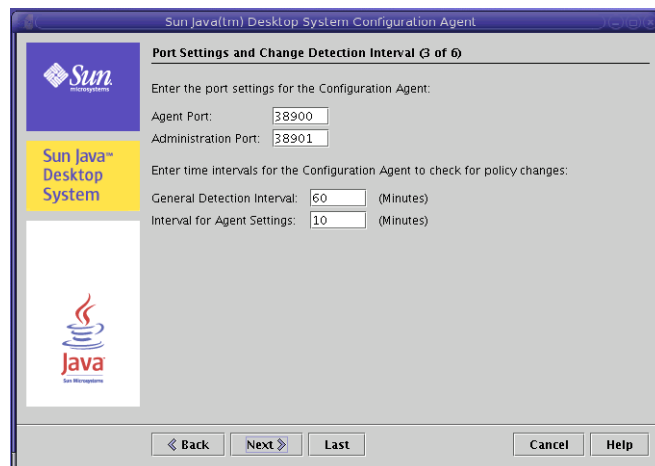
Sun Java(tm) Desktop System Configuration Agent

Sun microsystems

Sun Java™ Desktop System

Java Sun Microsystems

Port Settings and Change Detection Interval (3 of 6)

Enter the port settings for the Configuration Agent:

Agent Port: 38900
Administration Port: 38901

Enter time intervals for the Configuration Agent to check for policy changes:

General Detection Interval: 60 (Minutes)
Interval for Agent Settings: 10 (Minutes)

« Back Next » Last Cancel Help